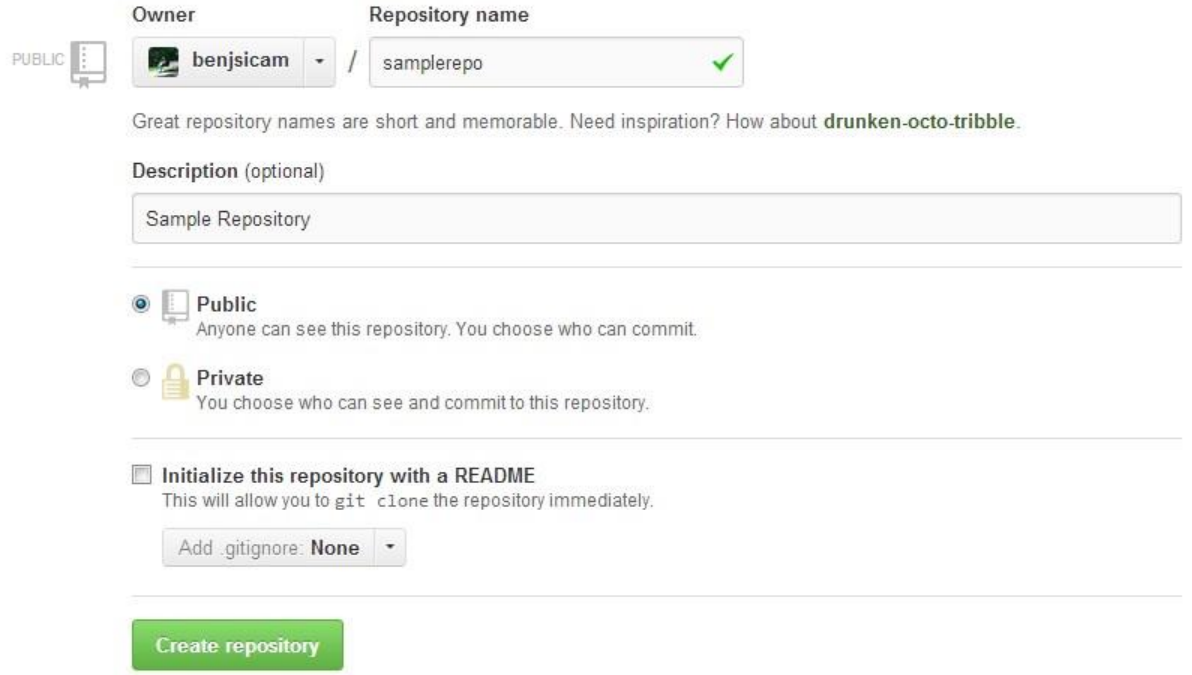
Owner

Repository name

PUBLIC

benjsicam

/

samplerepo

Great repository names are short and memorable. Need inspiration? How about drunken-octo-tribble.

Description (optional)

Sample Repository

Public
Anyone can see this repository. You choose who can commit.

Private
You choose who can see and commit to this repository.

Initialize this repository with a README
This will allow you to git clone the repository immediately.

Add .gitignore: None

Create repository